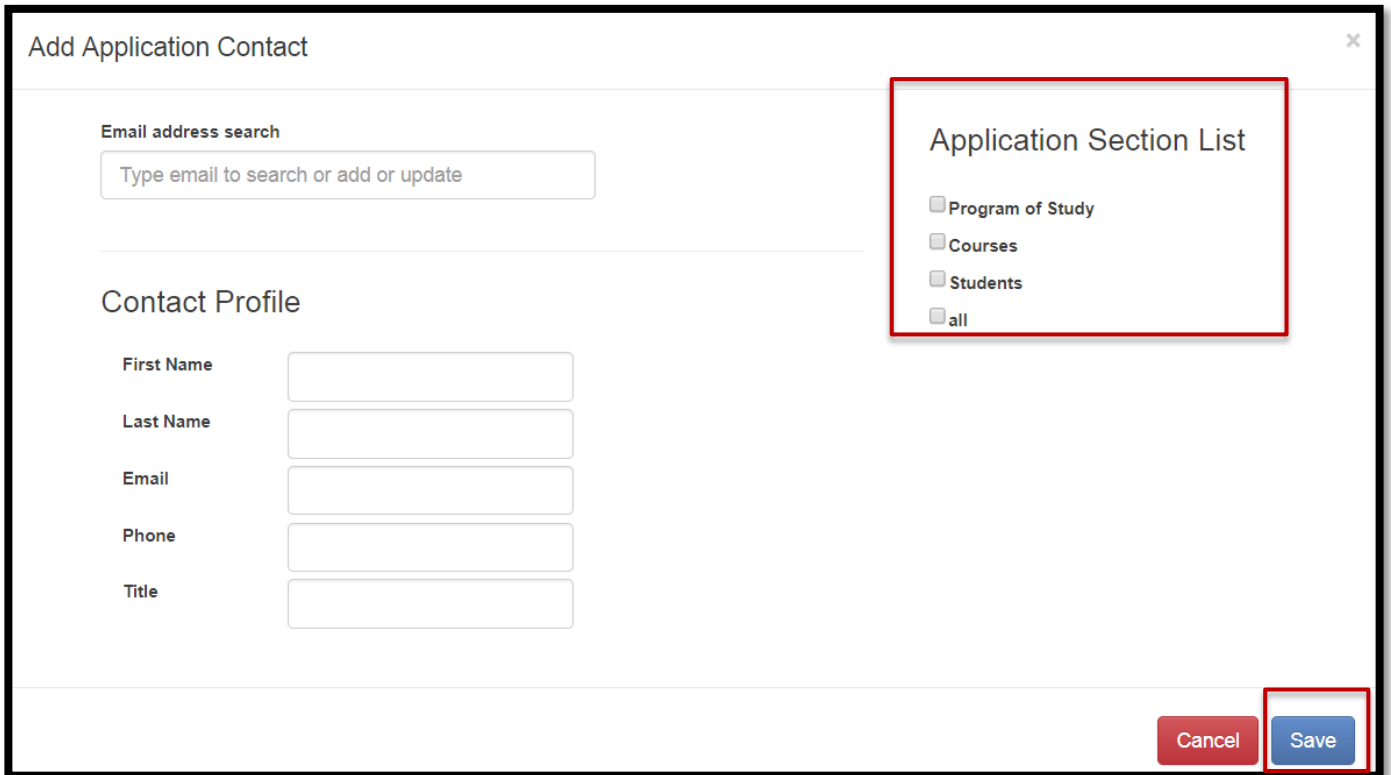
Add Application Contact

×

Email address search

Type email to search or add or update

Contact Profile

First Name

Last Name

Email

Phone

Title

Application Section List

Program of Study

Courses

Students

all

Cancel

Save